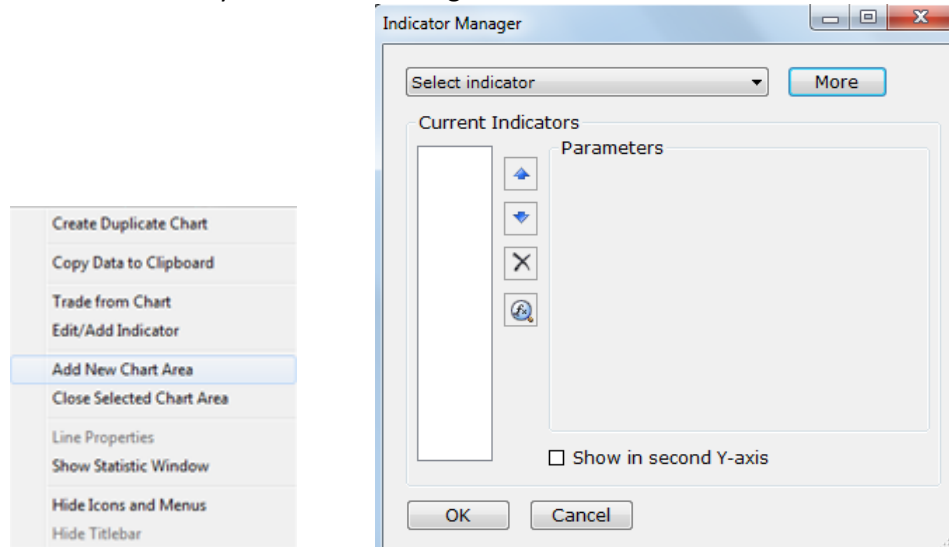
Create Duplicate Chart
Copy Data to Clipboard
Trade from Chart
Edit/Add Indicator
Add New Chart Area
Close Selected Chart Area
Line Properties
Show Statistic Window
Hide Icons and Menus
Hide Titlebar

Indicator Manager

Select indicator
More
Current Indicators
Parameters
☐ Show in second Y-axis
OK
Cancel